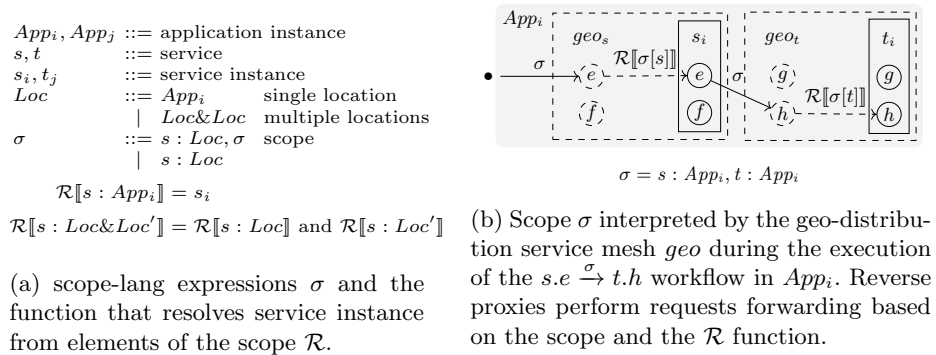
| | | | |
|---|---|---|---|
| $App_i, App_j$ | $::=$ | application instance | |
| $s, t$ | $::=$ | service | |
| $s_i, t_j$ | $::=$ | service instance | |
| $Loc$ | $::=$ | $App_i$ | single location |
| | $\mid$ | $Loc\&Loc$ | multiple locations |
| $\sigma$ | $::=$ | $s : Loc, \sigma$ | scope |
| | $\mid$ | $s : Loc$ | |

$\mathcal{R}[\![s : App_i]\!] = s_i$

$\mathcal{R}[\![s : Loc\&Loc']\!] = \mathcal{R}[\![s : Loc]\!]$ and $\mathcal{R}[\![s : Loc']\!]$

(a) scope-lang expressions $\sigma$ and the function that resolves service instance from elements of the scope $\mathcal{R}$.

$App_i$ $geo_s$ $s_i$ $geo_t$ $t_i$ $\sigma$ $\mathcal{R}[\![\sigma[s]]\!]$ $e$ $e$ $\sigma$ $g$ $g$ $\mathcal{R}[\![\sigma[t]]\!]$ $\tilde{f}$ $f$ $h$ $h$

$\sigma = s : App_i, t : App_i$

(b) Scope $\sigma$ interpreted by the geo-distribution service mesh $geo$ during the execution of the $s.e \xrightarrow{\sigma} t.h$ workflow in $App_i$. Reverse proxies perform requests forwarding based on the scope and the $\mathcal{R}$ function.